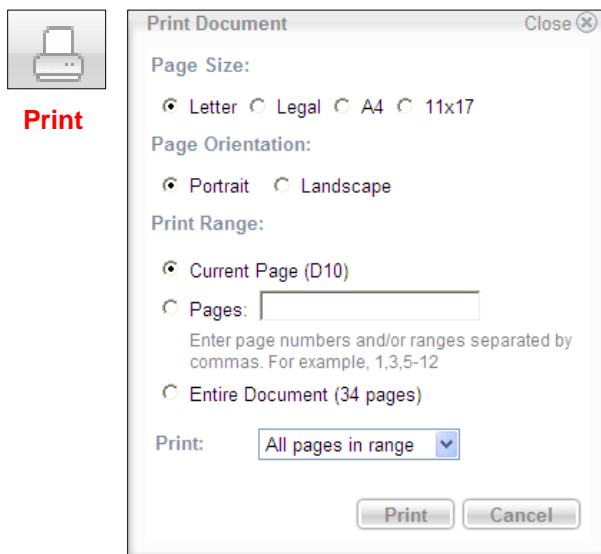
Print

Print Document

Close

Page Size:

Letter Legal A4 11x17

Page Orientation:

Portrait Landscape

Print Range:

Current Page (D10)

Pages:

Enter page numbers and/or ranges separated by commas. For example, 1,3,5-12

Entire Document (34 pages)

Print: All pages in range

Print Cancel